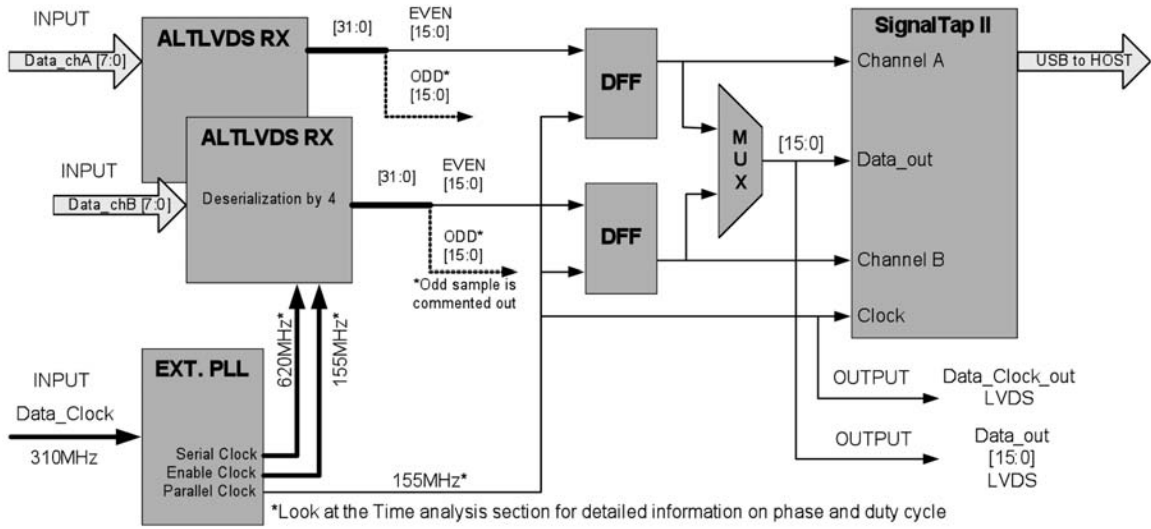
INPUT

Data_chA [7:0]

ALTLVDS RX

[31:0]

EVEN [15:0]

ODD* [15:0]

INPUT

Data_chB [7:0]

ALTLVDS RX

Deserialization by 4

[31:0]

EVEN [15:0]

ODD* [15:0]

*Odd sample is commented out

DFF

DFF

MUX

[15:0]

SignalTap II

Channel A

Data_out

Channel B

Clock

USB to HOST

620MHz*

155MHz*

INPUT

Data_Clock

310MHz

EXT. PLL

Serial Clock

Enable Clock

Parallel Clock

155MHz*

OUTPUT

Data_Clock_out LVDS

OUTPUT

Data_out [15:0] LVDS

*Look at the Time analysis section for detailed information on phase and duty cycle